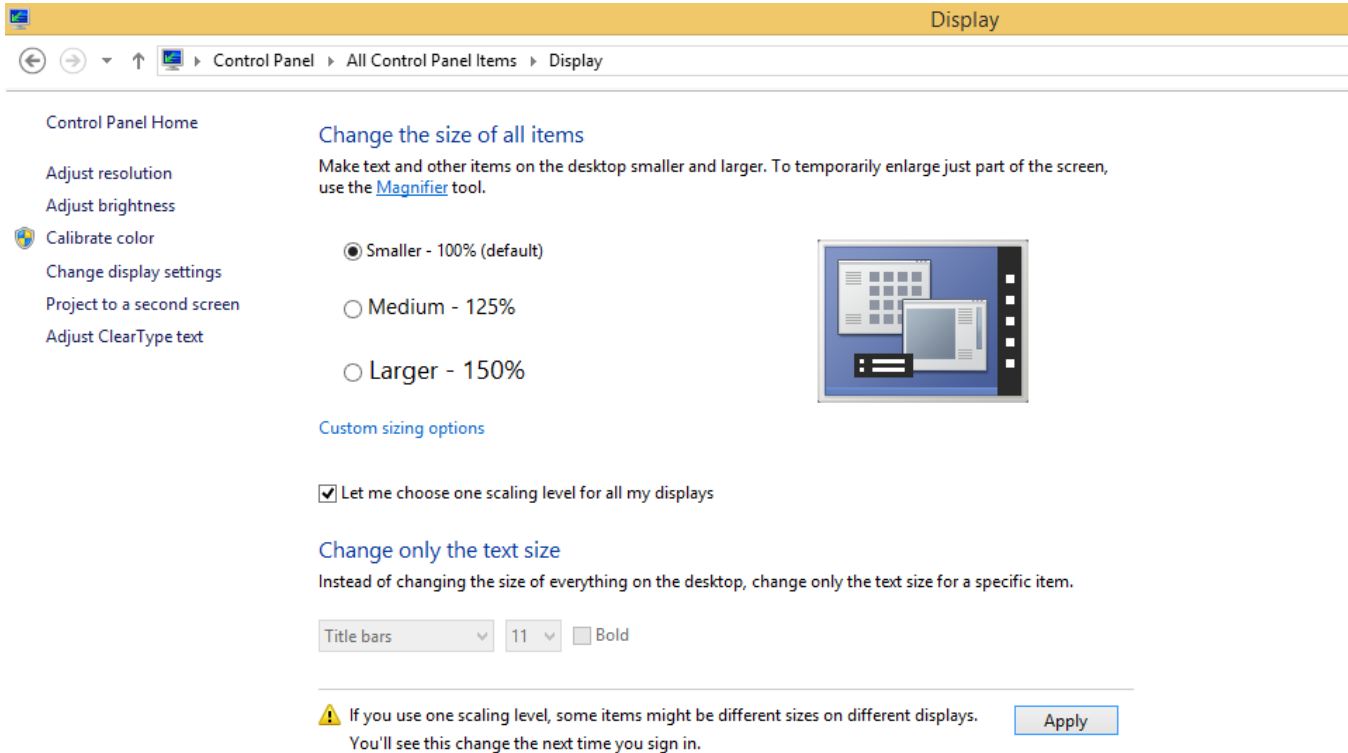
Display

Control Panel ▸ All Control Panel Items ▸ Display

Control Panel Home

Adjust resolution

Adjust brightness

Calibrate color

Change display settings

Project to a second screen

Adjust ClearType text

Change the size of all items

Make text and other items on the desktop smaller and larger. To temporarily enlarge just part of the screen, use the Magnifier tool.

Smaller - 100% (default)

Medium - 125%

Larger - 150%

Custom sizing options

Let me choose one scaling level for all my displays

Change only the text size

Instead of changing the size of everything on the desktop, change only the text size for a specific item.

Title bars

11

Bold

If you use one scaling level, some items might be different sizes on different displays. You'll see this change the next time you sign in.

Apply